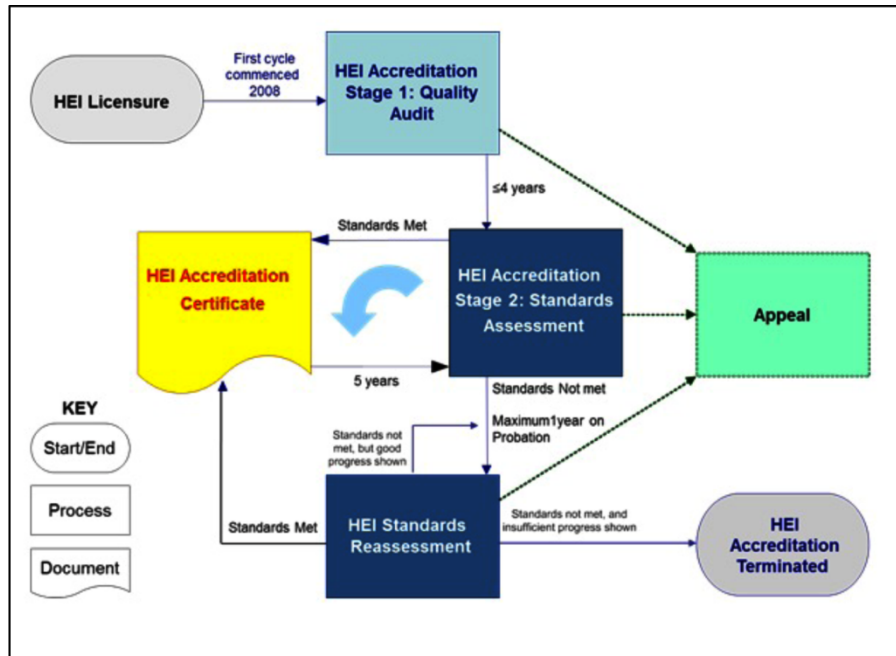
HEI Licensure

First cycle commenced 2008

HEI Accreditation Stage 1: Quality Audit

≤4 years

Standards Met

HEI Accreditation Certificate

HEI Accreditation Stage 2: Standards Assessment

Appeal

5 years

Standards Not met

Maximum1year on Probation

Standards not met, but good progress shown

KEY

Start/End

Process

Document

Standards Met

HEI Standards Reassessment

Standards not met, and insufficient progress shown

HEI Accreditation Terminated